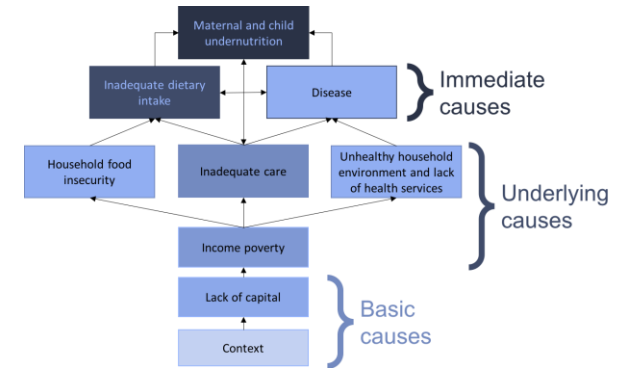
Maternal and child undernutrition

Inadequate dietary intake

Disease

Immediate causes

Household food insecurity

Inadequate care

Unhealthy household environment and lack of health services

Underlying causes

Income poverty

Lack of capital

Context

Basic causes